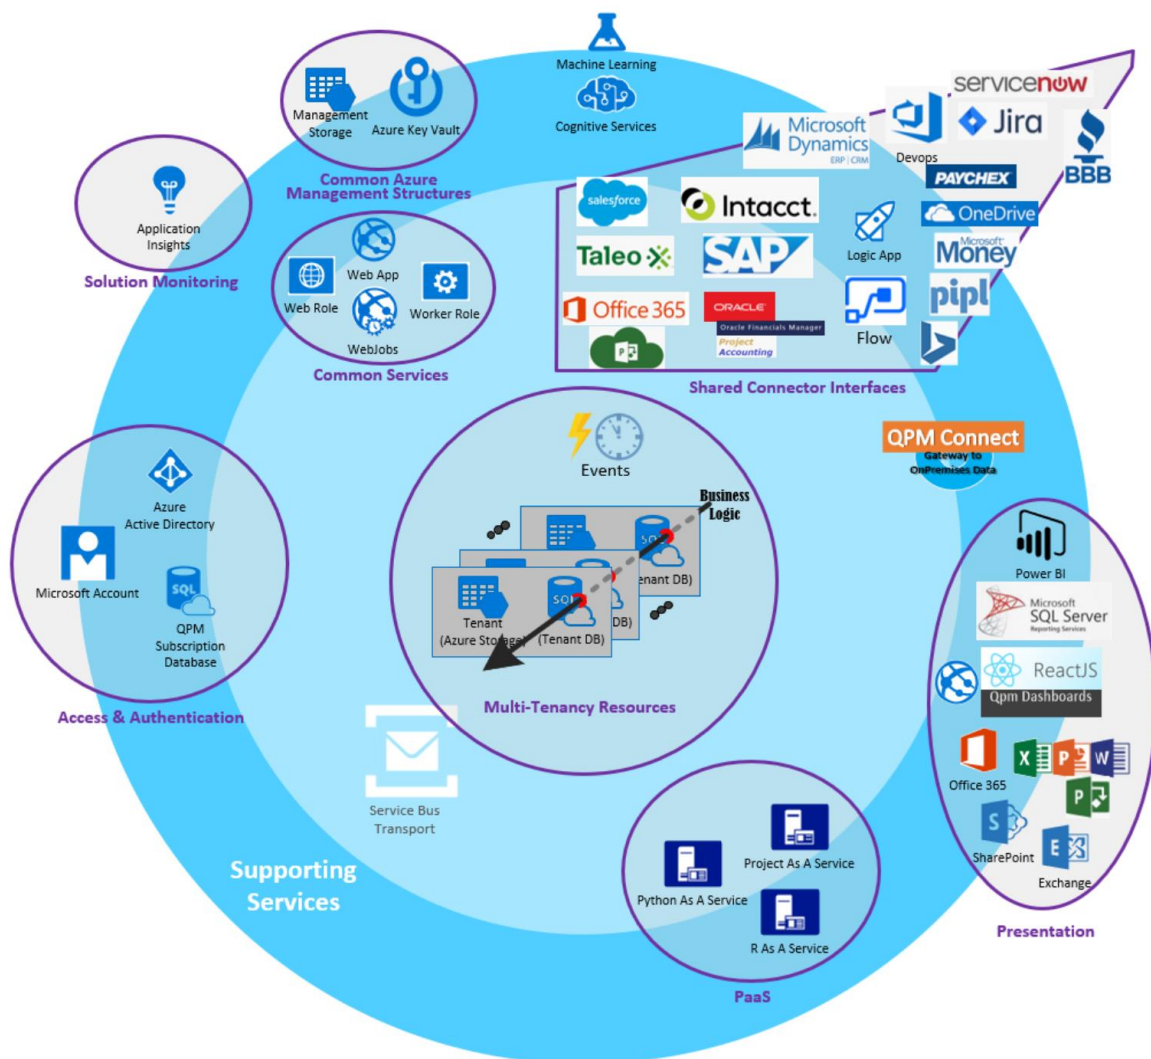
Machine Learning

Cognitive Services

Management Storage

Azure Key Vault

Common Azure Management Structures

Application Insights

Solution Monitoring

Web App

Web Role

Worker Role

WebJobs

Common Services

servicenow

Jira

Microsoft Dynamics ERP | CRM

Devops

BBB

PAYCHEX

salesforce

Intacct.

OneDrive

Logic App

Microsoft Money

Taleo

SAP

pipl

Office 365

ORACLE

Oracle Financials Manager

Project Accounting

Flow

Shared Connector Interfaces

QPM Connect

Gateway to OnPremises Data

Events

Business Logic

Tenant (Azure Storage)

(Tenant DB)

(Tenant DB)

(Tenant DB)

Multi-Tenancy Resources

Azure Active Directory

Microsoft Account

QPM Subscription Database

Access & Authentication

Power BI

Microsoft SQL Server Reporting Services

ReactJS

Qpm Dashboards

Office 365

SharePoint

Exchange

Presentation

Service Bus Transport

Supporting Services

Project As A Service

Python As A Service

R As A Service

PaaS